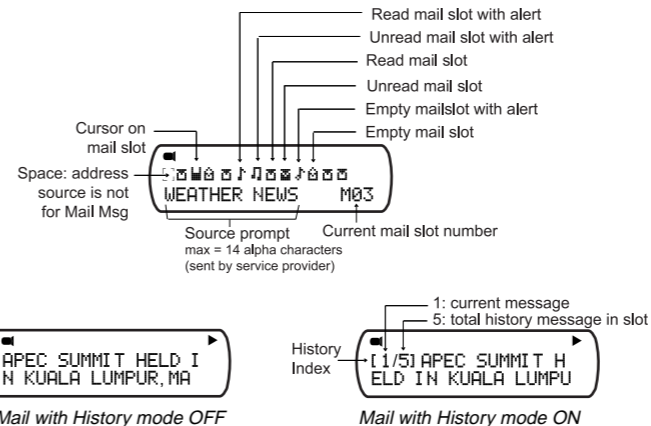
Read mail slot with alert
Unread mail slot with alert
Read mail slot
Unread mail slot
Empty mailslot with alert
Empty mail slot

Cursor on mail slot

Space: address source is not for Mail Msg

WEATHER NEWS M03

Source prompt
max = 14 alpha characters
(sent by service provider)

Current mail slot number

APEC SUMMIT HELD I
N KUALA LUMPUR, MA

Mail with History mode OFF

1: current message
5: total history message in slot

History Index

[1/5] APEC SUMMIT H
ELD IN KUALA LUMPU

Mail with History mode ON